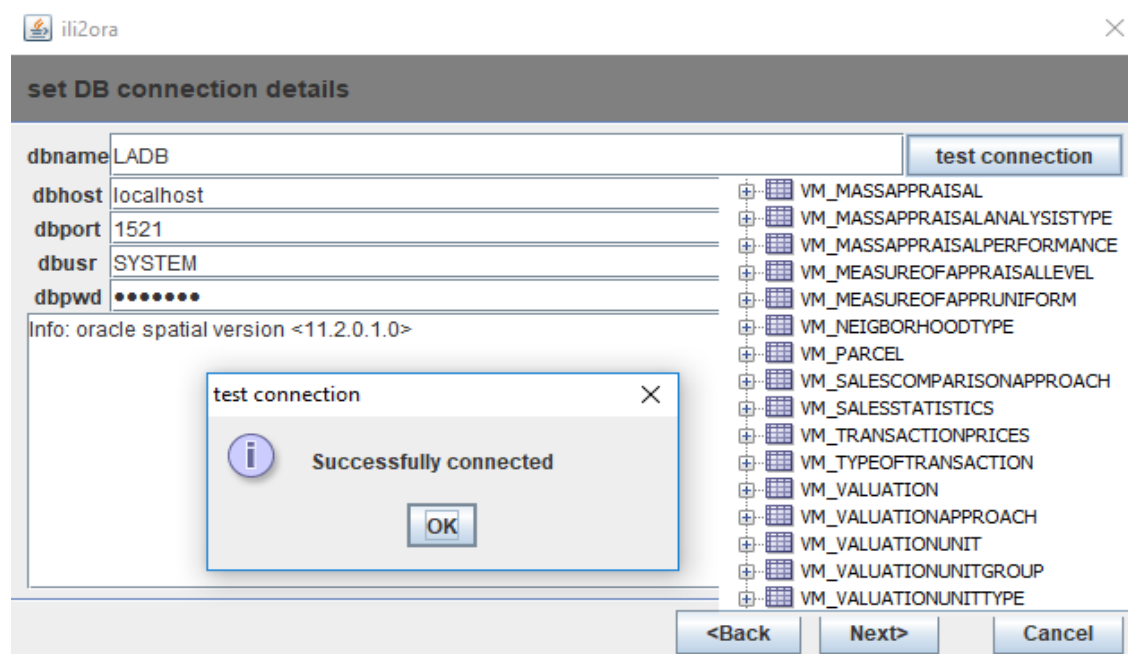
ili2ora

set DB connection details

dbname LADB

test connection

dbhost localhost

dbport 1521

dbusr SYSTEM

dbpwd •••••••

Info: oracle spatial version <11.2.0.1.0>

VM_MASSAPPRAISAL
VM_MASSAPPRAISALANALYSISTYPE
VM_MASSAPPRAISALPERFORMANCE
VM_MEASUREOFAPPRAISALLEVEL
VM_MEASUREOFAPPRUNIFORM
VM_NEIGBORHOODTYPE
VM_PARCEL
VM_SALESCOMPARISONAPPROACH
VM_SALESSTATISTICS
VM_TRANSACTIONPRICES
VM_TYPEOFTRANSACTION
VM_VALUATION
VM_VALUATIONAPPROACH
VM_VALUATIONUNIT
VM_VALUATIONUNITGROUP
VM_VALUATIONUNITTYPE

test connection

Successfully connected

OK

<Back Next> Cancel